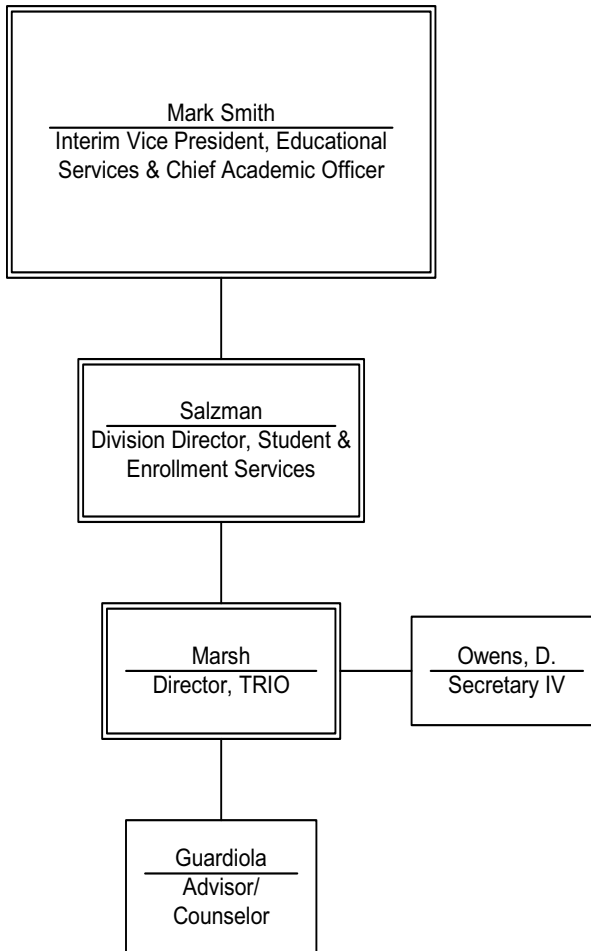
Mark Smith
Interim Vice President, Educational Services & Chief Academic Officer

Salzman
Division Director, Student & Enrollment Services

Marsh
Director, TRIO

Owens, D.
Secretary IV

Guardiola
Advisor/ Counselor